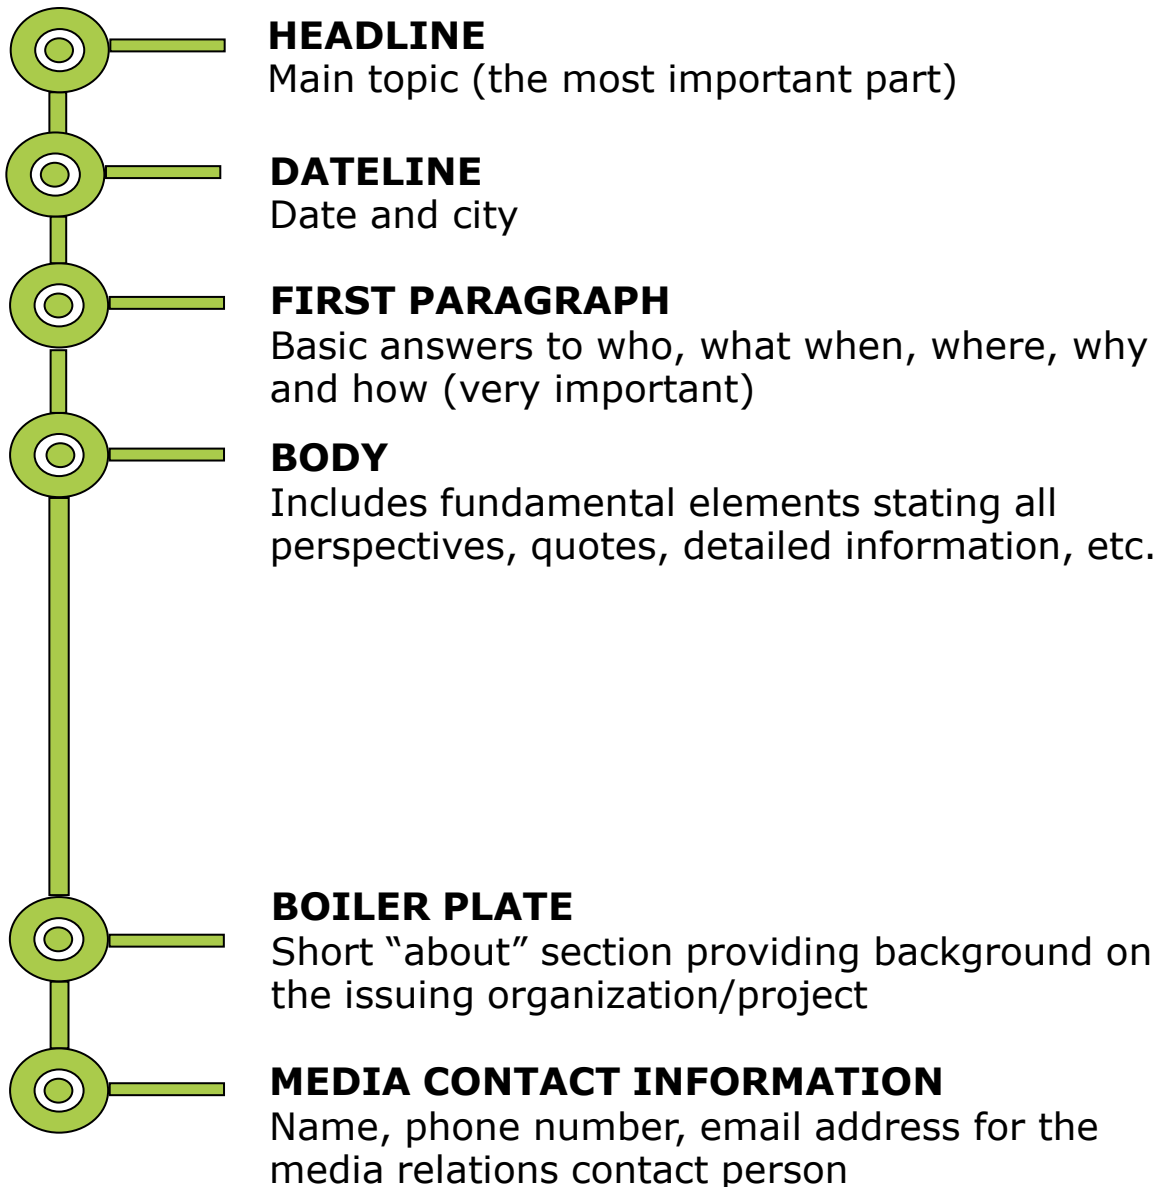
HEADLINE
Main topic (the most important part)

DATELINE
Date and city

FIRST PARAGRAPH
Basic answers to who, what when, where, why and how (very important)

BODY
Includes fundamental elements stating all perspectives, quotes, detailed information, etc.

BOILER PLATE
Short “about” section providing background on the issuing organization/project

MEDIA CONTACT INFORMATION
Name, phone number, email address for the media relations contact person